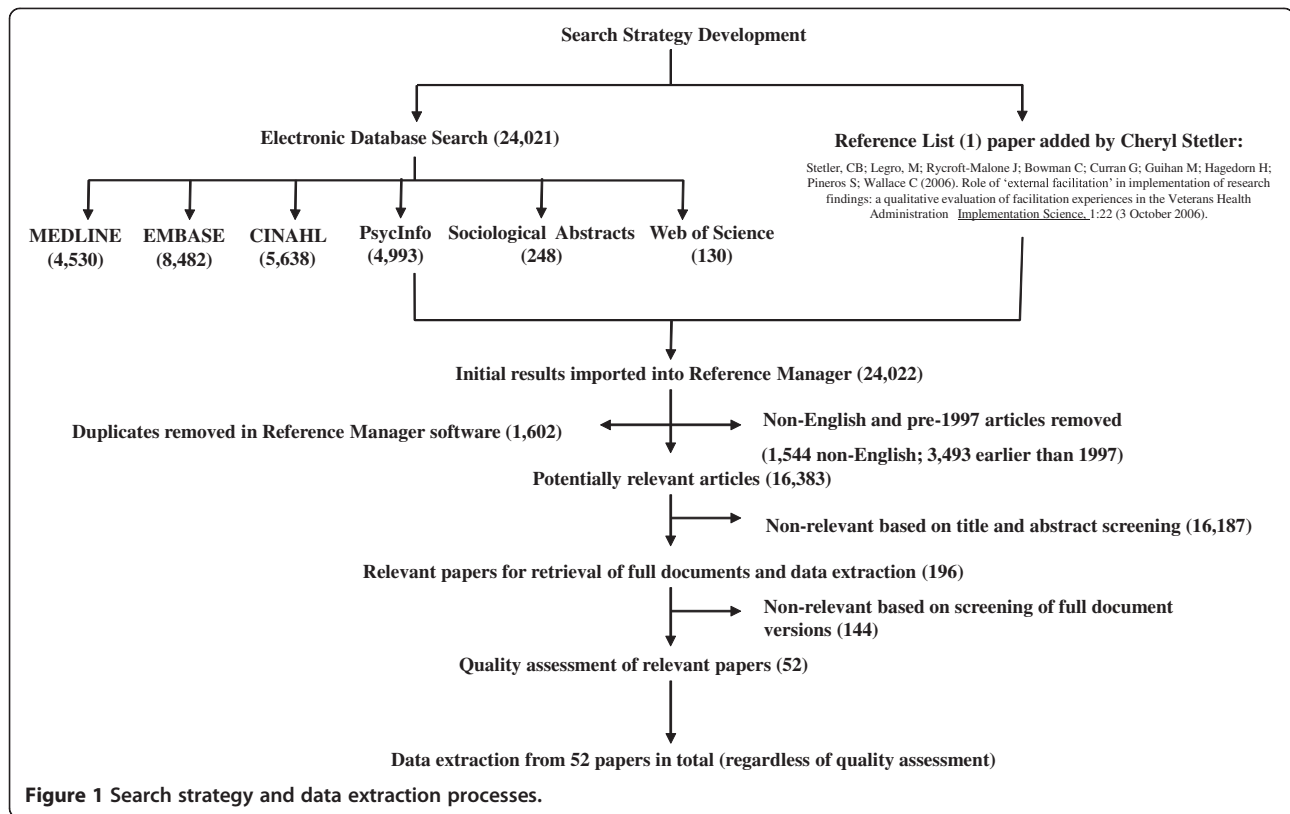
Search Strategy Development

Electronic Database Search (24,021)

Reference List (1) paper added by Cheryl Stetler:

Stetler, CB; Legro, M; Rycroft-Malone J; Bowman C; Curran G; Guihan M; Hagedorn H; Pineros S; Wallace C (2006). Role of 'external facilitation' in implementation of research findings: a qualitative evaluation of facilitation experiences in the Veterans Health Administration Implementation Science, 1:22 (3 October 2006).

MEDLINE (4,530)

EMBASE (8,482)

CINAHL (5,638)

PsycInfo (4,993)

Sociological Abstracts (248)

Web of Science (130)

Initial results imported into Reference Manager (24,022)

Duplicates removed in Reference Manager software (1,602)

Non-English and pre-1997 articles removed

(1,544 non-English; 3,493 earlier than 1997)

Potentially relevant articles (16,383)

Non-relevant based on title and abstract screening (16,187)

Relevant papers for retrieval of full documents and data extraction (196)

Non-relevant based on screening of full document versions (144)

Quality assessment of relevant papers (52)

Data extraction from 52 papers in total (regardless of quality assessment)

Figure 1 Search strategy and data extraction processes.